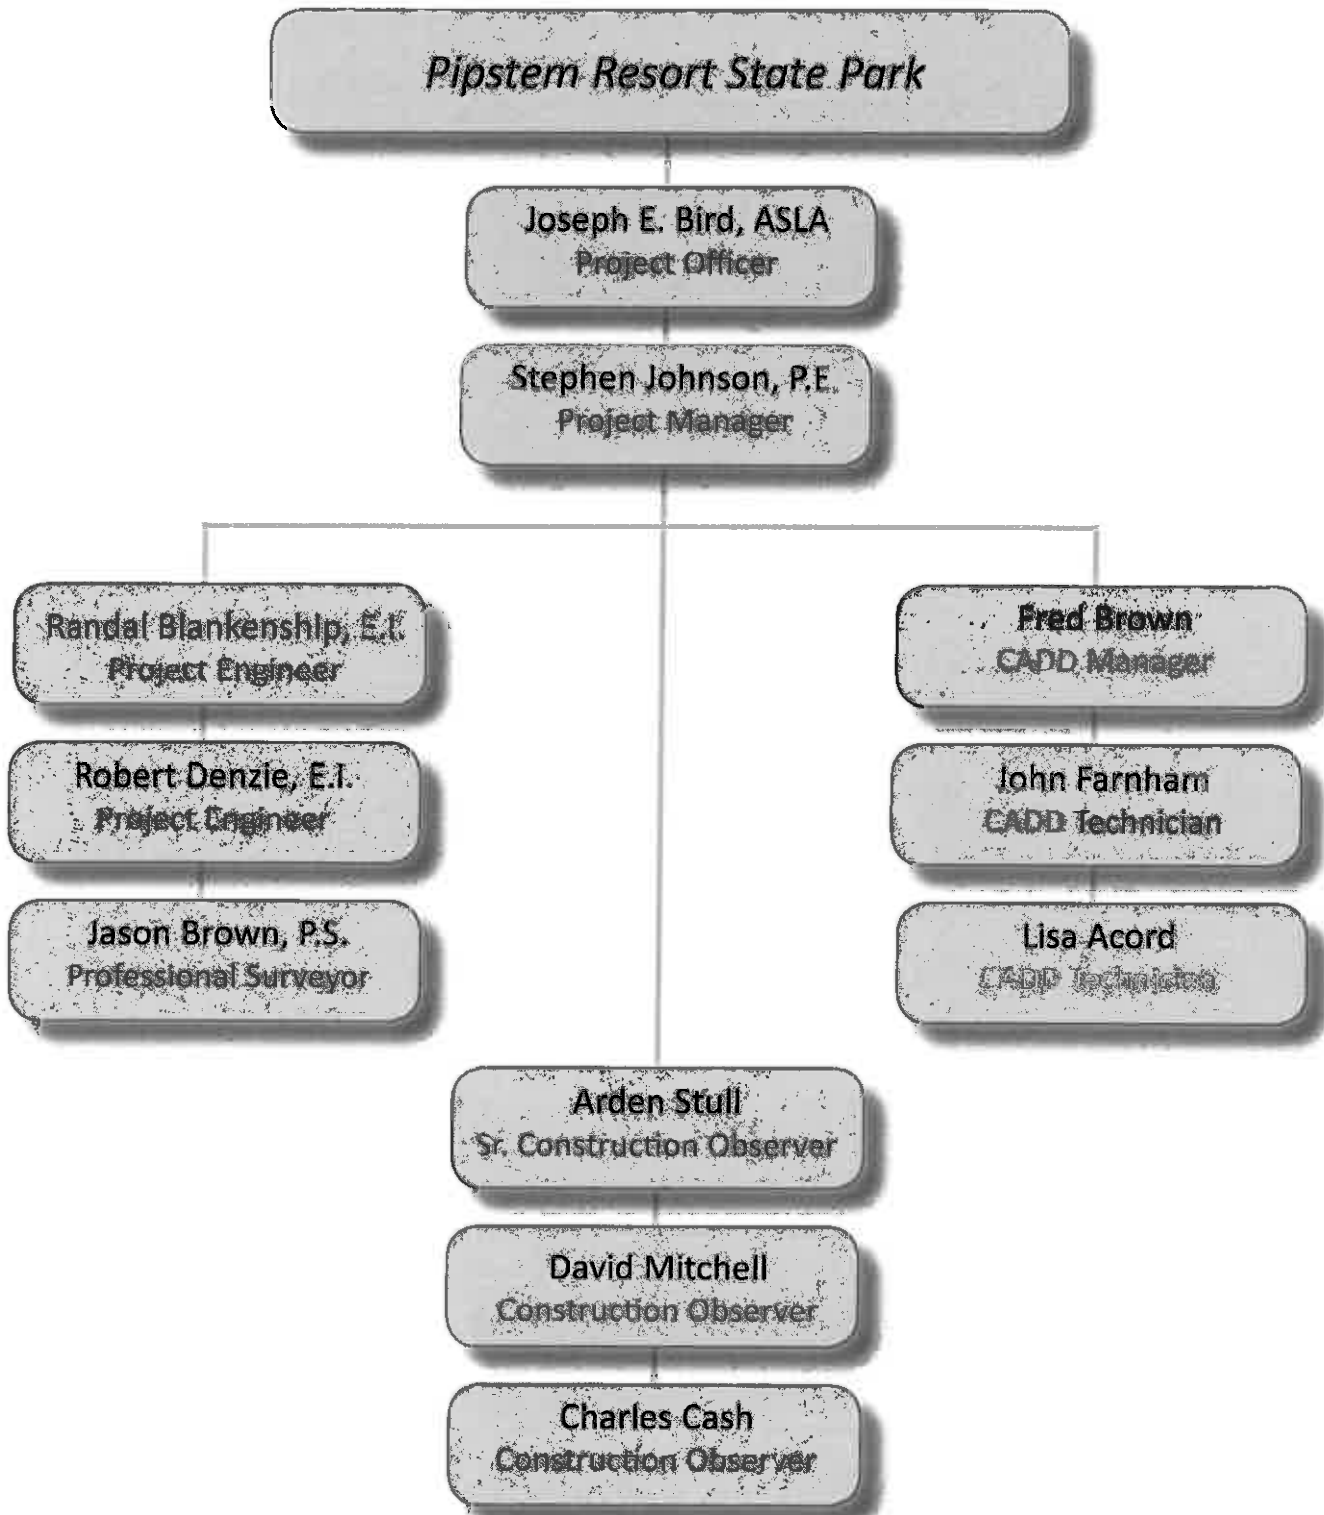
Pipstem Resort State Park

Joseph E. Bird, ASLA
Project Officer

Stephen Johnson, P.E.
Project Manager

Randal Blankenship, E.I.
Project Engineer

Robert Denzie, E.I.
Project Engineer

Jason Brown, P.S.
Professional Surveyor

Fred Brown
CADD Manager

John Farnham
CADD Technician

Lisa Acord
CADD Technician

Arden Stull
Sr. Construction Observer

David Mitchell
Construction Observer

Charles Cash
Construction Observer